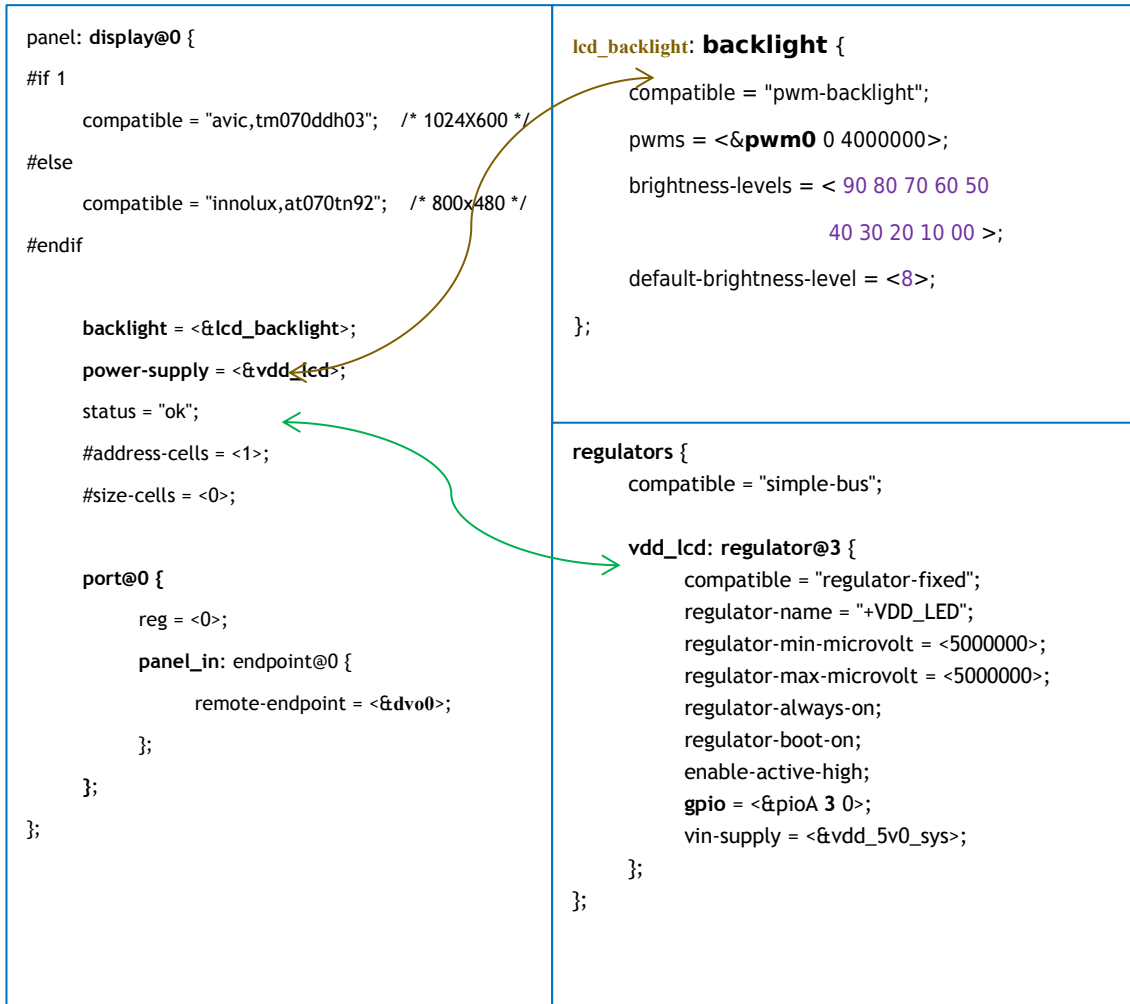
panel: display@0 {
#if 1
compatible = "avic,tm070ddh03"; /* 1024X600 */
#else
compatible = "innolux,at070tn92"; /* 800x480 */
#endif

backlight = <&lcd_backlight>;
power-supply = <&vdd_lcd>;
status = "ok";
#address-cells = <1>;
#size-cells = <0>;

port@0 {
reg = <0>;
panel_in: endpoint@0 {
remote-endpoint = <&dvo0>;
};
};
};

lcd_backlight: backlight {
compatible = "pwm-backlight";
pwms = <&pwm0 0 4000000>;
brightness-levels = < 90 80 70 60 50
40 30 20 10 00 >;
default-brightness-level = <8>;
};

regulators {
compatible = "simple-bus";

vdd_lcd: regulator@3 {
compatible = "regulator-fixed";
regulator-name = "+VDD_LED";
regulator-min-microvolt = <5000000>;
regulator-max-microvolt = <5000000>;
regulator-always-on;
regulator-boot-on;
enable-active-high;
gpio = <&pioA 3 0>;
vin-supply = <&vdd_5v0_sys>;
};
};